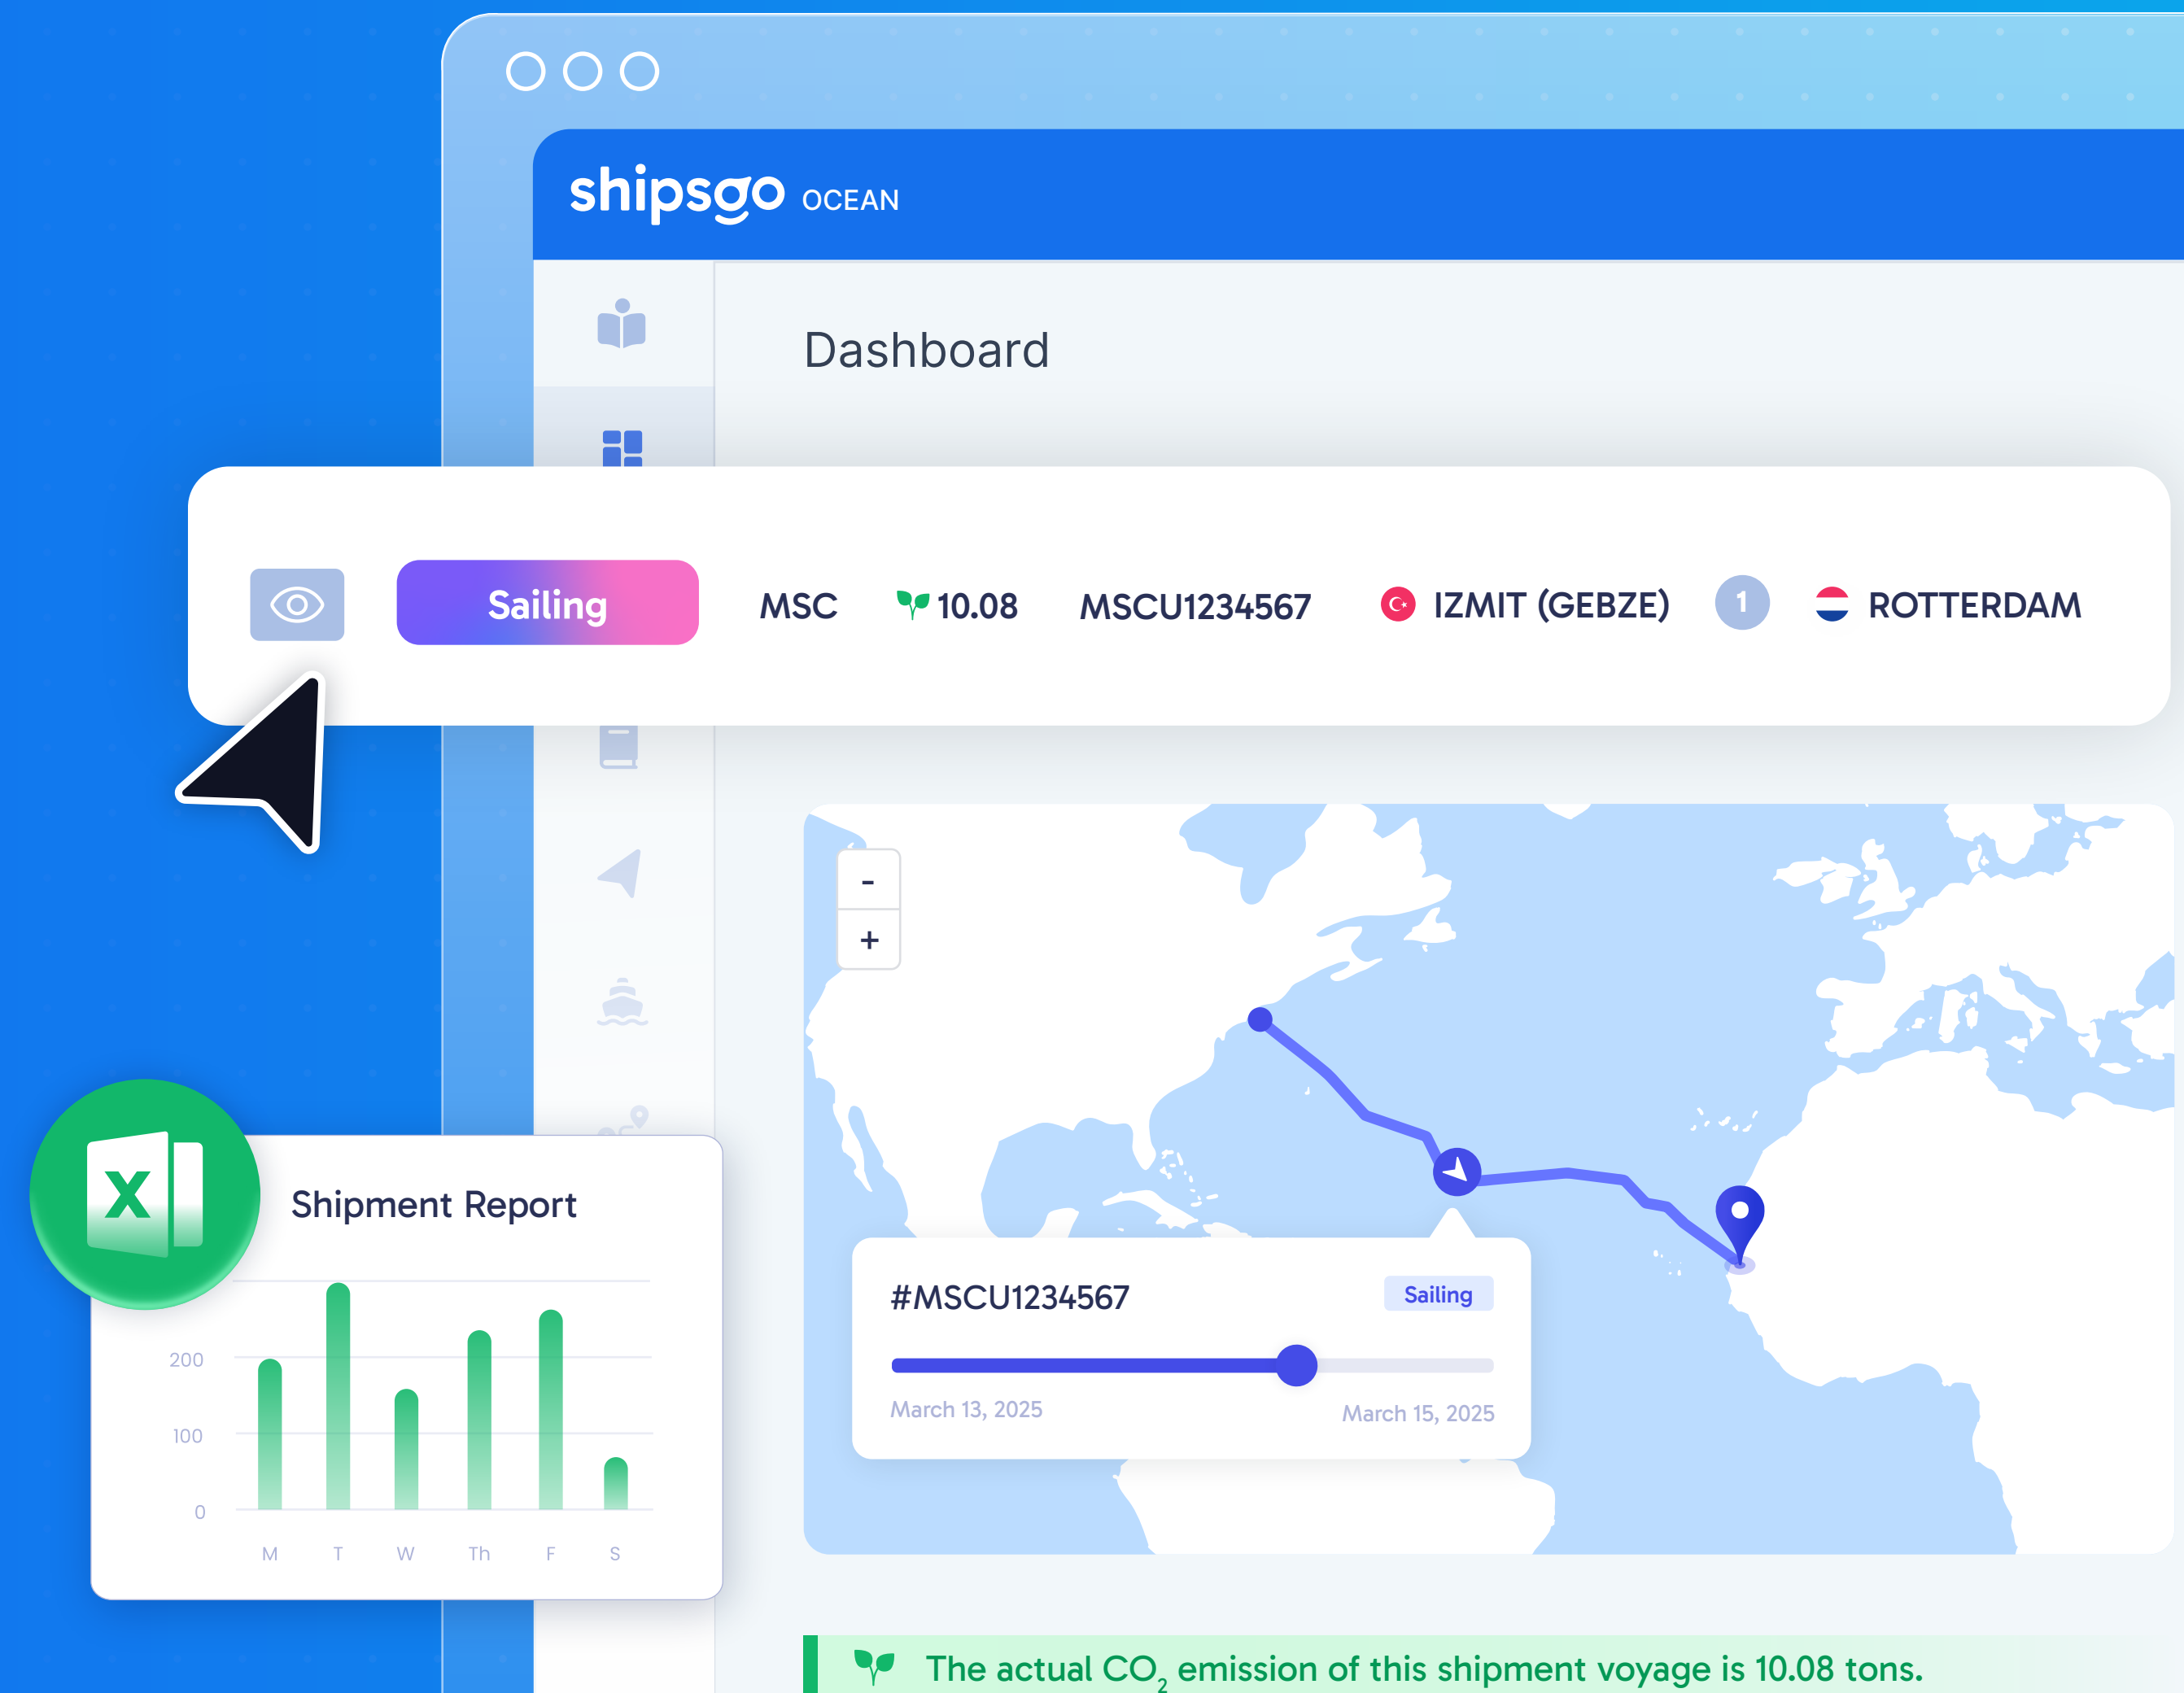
shipsgo OCEAN

Dashboard

Sailing MSC 10.08 MSCU1234567 IZMIT (GEBZE) 1 ROTTERDAM

-
+

#MSCU1234567 Sailing

March 13, 2025 March 15, 2025

X

Shipment Report

200
100
0

M T W Th F S

The actual $CO_2$ emission of this shipment voyage is 10.08 tons.